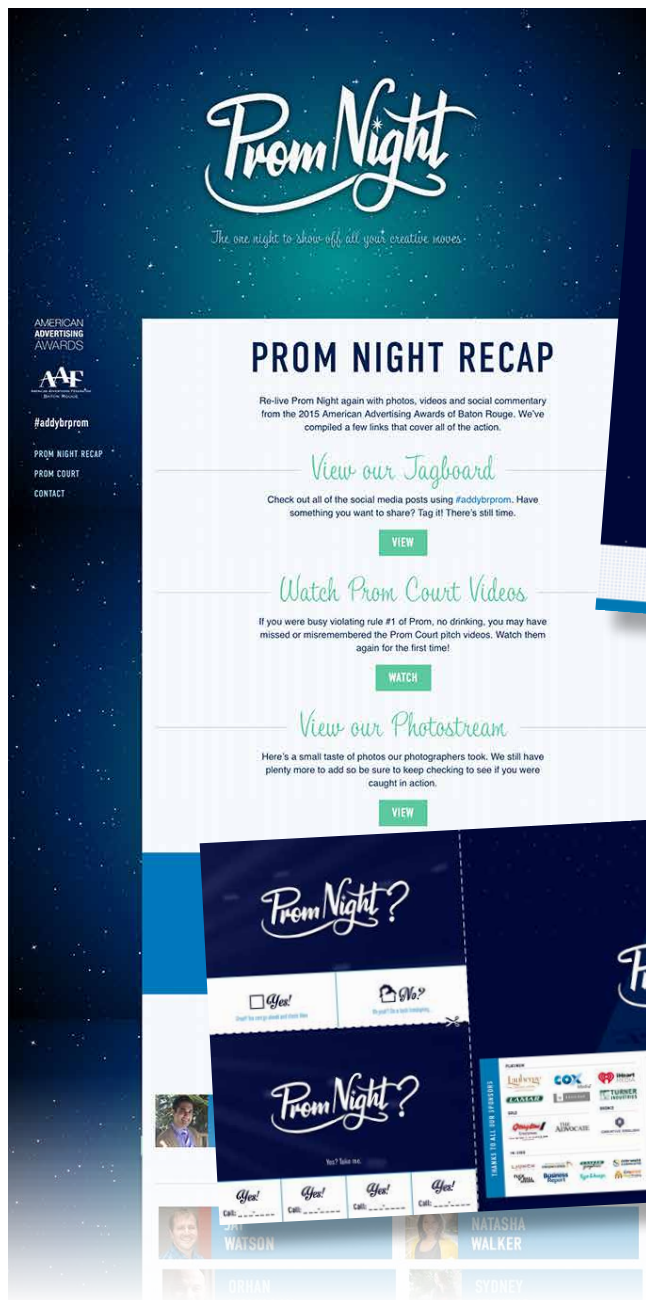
Prom Night

The one night to show off all your creative moves

AMERICAN ADVERTISING AWARDS

AAF
BATON ROUGE

#addybrprom

PROM NIGHT RECAP
PROM COURT
CONTACT

PROM NIGHT RECAP

Re-live Prom Night again with photos, videos and social commentary from the 2015 American Advertising Awards of Baton Rouge. We've compiled a few links that cover all of the action.

View our Tagboard

Check out all of the social media posts using #addybrprom. Have something you want to share? Tag it! There's still time.

VIEW

Watch Prom Court Videos

If you were busy violating rule #1 of Prom, no drinking, you may have missed or misremembered the Prom Court pitch videos. Watch them again for the first time!

WATCH

View our Photostream

Here's a small taste of photos our photographers took. We still have plenty more to add so be sure to keep checking to see if you were caught in action.

VIEW

Prom Night?

Yes!

No?

Prom Night?

Yes? Take me.

Yes!
Call:

Yes!
Call:

Yes!
Call:

Yes!
Call:

THANKS TO ALL OUR SPONSORS

PLATINUM

GOLD

SILVER

IN KIND

Lamar

COX

TURNER INDUSTRIES

THE ADVOCATE

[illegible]

JAY WATSON

NATASHA WALKER

ORHAN

SYDNEY